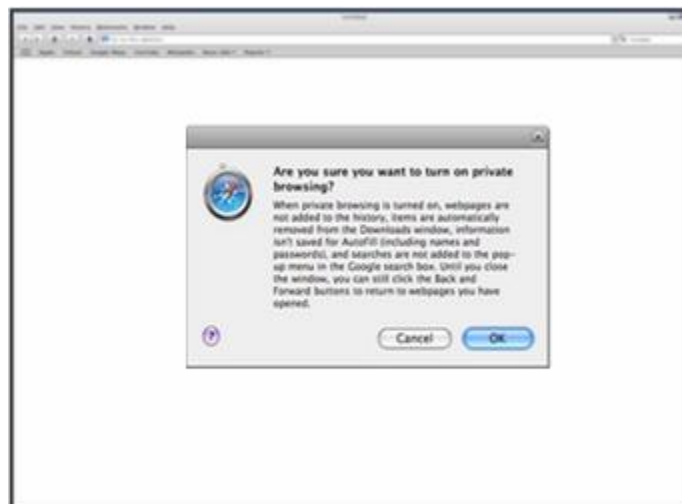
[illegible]

Are you sure you want to turn on private browsing?

When private browsing is turned on, webpages are not added to the history, items are automatically removed from the Downloads window, information isn't saved for AutoFill (including names and passwords), and searches are not added to the pop-up menu in the Google search box. Until you close the window, you can still click the Back and Forward buttons to return to webpages you have opened.

?

Cancel

OK